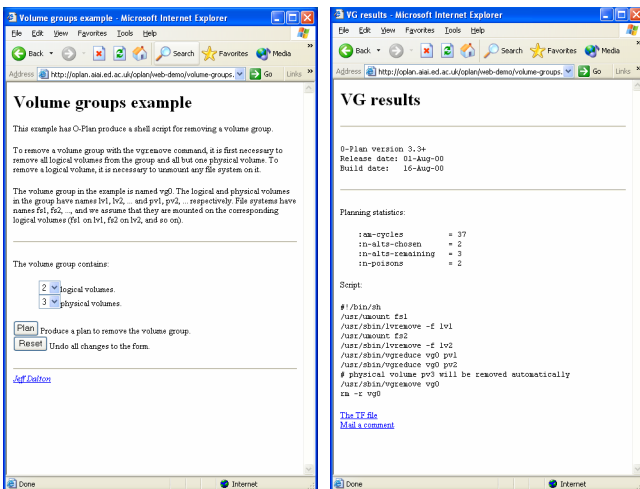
Volume groups example - Microsoft Internet Explorer

File Edit View Favorites Tools Help

Back Search Favorites Media

Address http://oplan.aiai.ed.ac.uk/oplan/web-demo/volume-groups. Go Links

Volume groups example

This example has O-Plan produce a shell script for removing a volume group.

To remove a volume group with the vgremove command, it is first necessary to remove all logical volumes from the group and all but one physical volume. To remove a logical volume, it is necessary to unmount any file system on it.

The volume group in the example is named vg0. The logical and physical volumes in the group have names lv1, lv2, ... and pv1, pv2, ... respectively. File systems have names fs1, fs2, ..., and we assume that they are mounted on the corresponding logical volumes (fs1 on lv1, fs2 on lv2, and so on).

The volume group contains:

2 logical volumes.
3 physical volumes.

Plan Produce a plan to remove the volume group.
Reset Undo all changes to the form.

Jeff Dalton

Done Internet

VG results - Microsoft Internet Explorer

File Edit View Favorites Tools Help

Back Search Favorites Media

Address http://oplan.aiai.ed.ac.uk/oplan/web-demo/volume-groups. Go Links

VG results

O-Plan version 3.3+
Release date: 01-Aug-00
Build date: 16-Aug-00

Planning statistics:

:am-cycles = 37
:n-alts-chosen = 2
:n-alts-remaining = 3
:n-poisons = 2

Script:

#!/bin/sh
/usr/umount fs1
/usr/sbin/lvremove -f lv1
/usr/umount fs2
/usr/sbin/lvremove -f lv2
/usr/sbin/vgreduce vg0 pv1
/usr/sbin/vgreduce vg0 pv2
# physical volume pv3 will be removed automatically
/usr/sbin/vgremove vg0
rm -r vg0

The TF file
Mail a comment

Done Internet